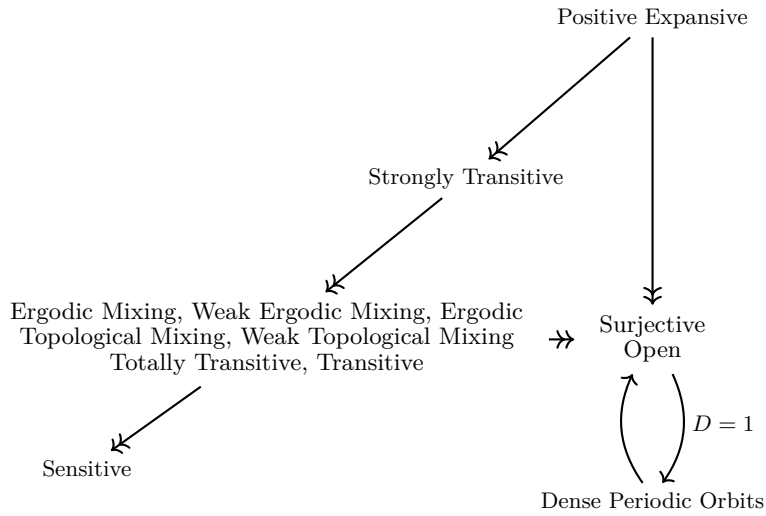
Positive Expansive

Strongly Transitive

Ergodic Mixing, Weak Ergodic Mixing, Ergodic Topological Mixing, Weak Topological Mixing Totally Transitive, Transitive

Surjective
Open

$D = 1$

Sensitive

Dense Periodic Orbits